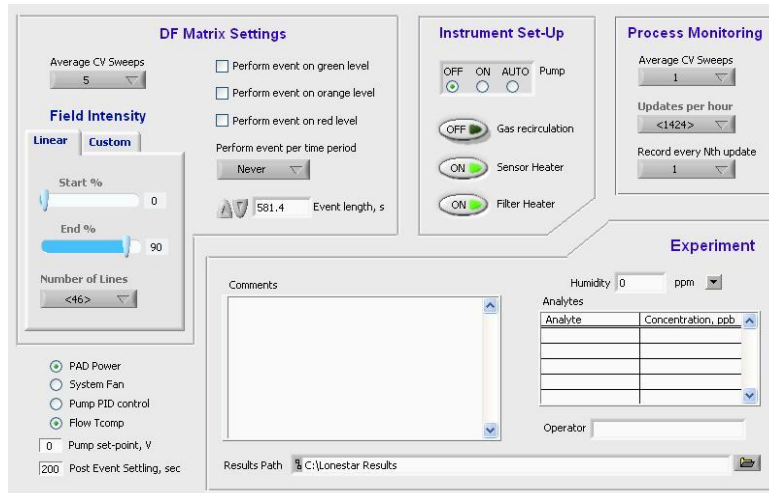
DF Matrix Settings

Average CV Sweeps
5

Field Intensity
Linear | Custom

Start %
0

End %
90

Number of Lines
<46>

Perform event on green level
Perform event on orange level
Perform event on red level

Perform event per time period
Never

581.4 Event length, s

Instrument Set-Up

OFF ON AUTO Pump

OFF Gas recirculation
ON Sensor Heater
ON Filter Heater

Process Monitoring

Average CV Sweeps
1

Updates per hour
<1424>

Record every Nth update
1

Experiment

Comments

Humidity 0 ppm

Analytes

| Analyte | Concentration, ppb |
|---|---|
| | |
| | |
| | |
| | |
| | |

Operator

Results Path C:\Lonestar Results

PAD Power
System Fan
Pump PID control
Flow Tcomp
0 Pump set-point, V
200 Post Event Settling, sec